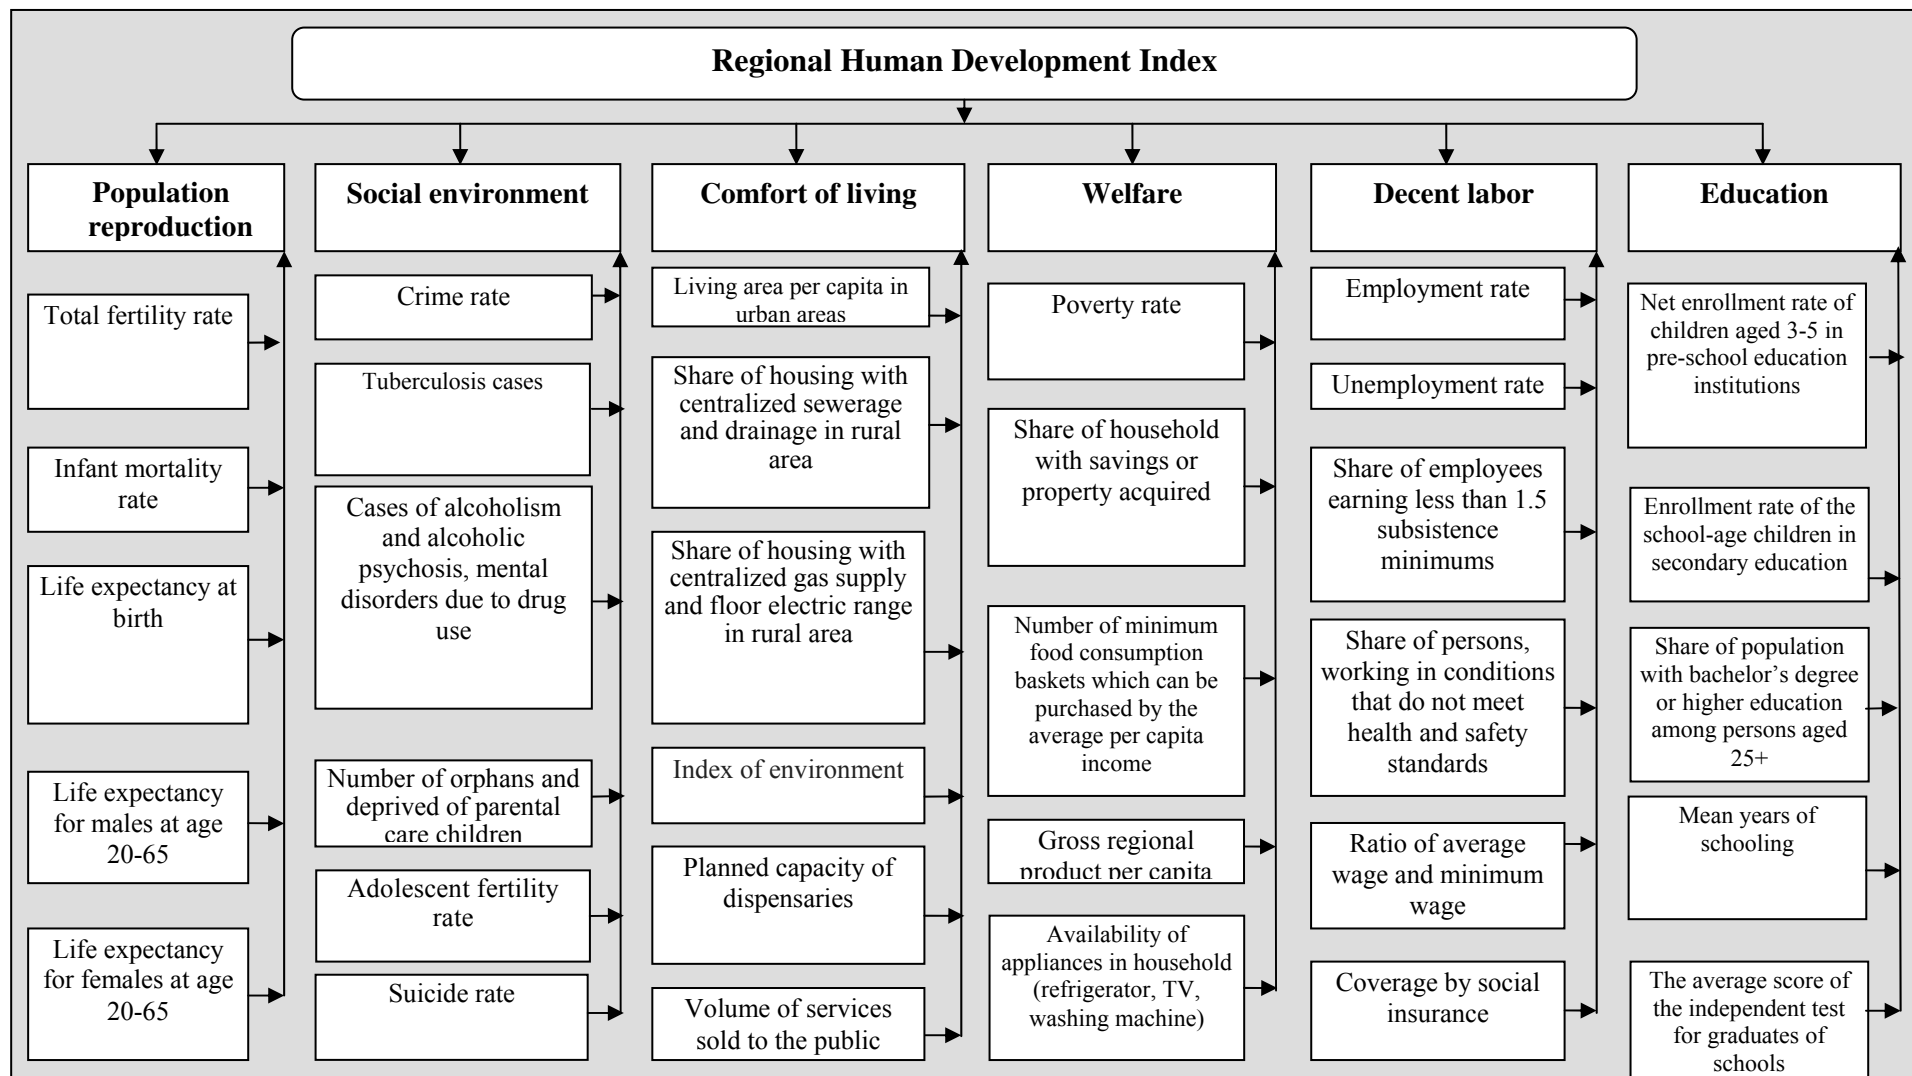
Regional Human Development Index

Population reproduction

Total fertility rate

Infant mortality rate

Life expectancy at birth

Life expectancy for males at age 20-65

Life expectancy for females at age 20-65

Social environment

Crime rate

Tuberculosis cases

Cases of alcoholism and alcoholic psychosis, mental disorders due to drug use

Number of orphans and deprived of parental care children

Adolescent fertility rate

Suicide rate

Comfort of living

Living area per capita in urban areas

Share of housing with centralized sewerage and drainage in rural area

Share of housing with centralized gas supply and floor electric range in rural area

Index of environment

Planned capacity of dispensaries

Volume of services sold to the public

Welfare

Poverty rate

Share of household with savings or property acquired

Number of minimum food consumption baskets which can be purchased by the average per capita income

Gross regional product per capita

Availability of appliances in household (refrigerator, TV, washing machine)

Decent labor

Employment rate

Unemployment rate

Share of employees earning less than 1.5 subsistence minimums

Share of persons, working in conditions that do not meet health and safety standards

Ratio of average wage and minimum wage

Coverage by social insurance

Education

Net enrollment rate of children aged 3-5 in pre-school education institutions

Enrollment rate of the school-age children in secondary education

Share of population with bachelor's degree or higher education among persons aged 25+

Mean years of schooling

The average score of the independent test for graduates of schools